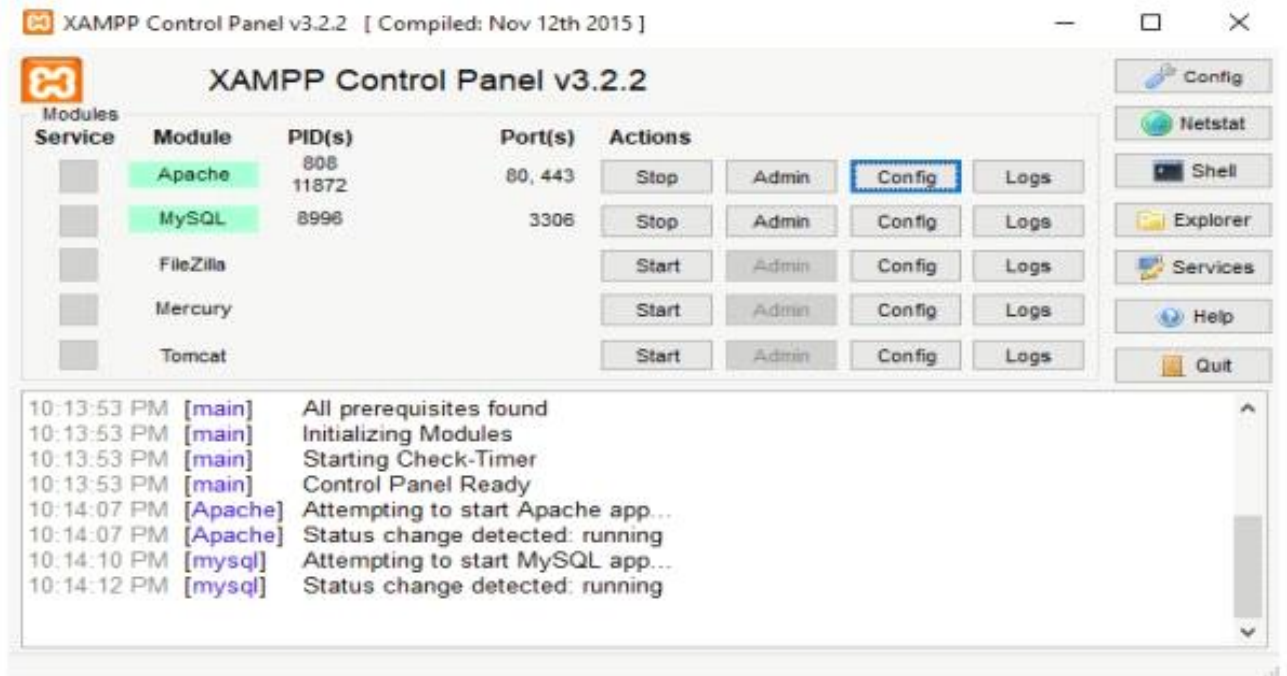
XAMPP Control Panel v3.2.2 [ Compiled: Nov 12th 2015 ]

XAMPP Control Panel v3.2.2

Config
Netstat
Shell
Explorer
Services
Help
Quit

Modules

| Service | Module | PID(s) | Port(s) | Actions | | | |
|---|---|---|---|---|---|---|---|
| | Apache | 808 11872 | 80, 443 | Stop | Admin | Config | Logs |
| | MySQL | 8996 | 3306 | Stop | Admin | Config | Logs |
| | FileZilla | | | Start | Admin | Config | Logs |
| | Mercury | | | Start | Admin | Config | Logs |
| | Tomcat | | | Start | Admin | Config | Logs |

10:13:53 PM [main] All prerequisites found
10:13:53 PM [main] Initializing Modules
10:13:53 PM [main] Starting Check-Timer
10:13:53 PM [main] Control Panel Ready
10:14:07 PM [Apache] Attempting to start Apache app...
10:14:07 PM [Apache] Status change detected: running
10:14:10 PM [mysql] Attempting to start MySQL app...
10:14:12 PM [mysql] Status change detected: running